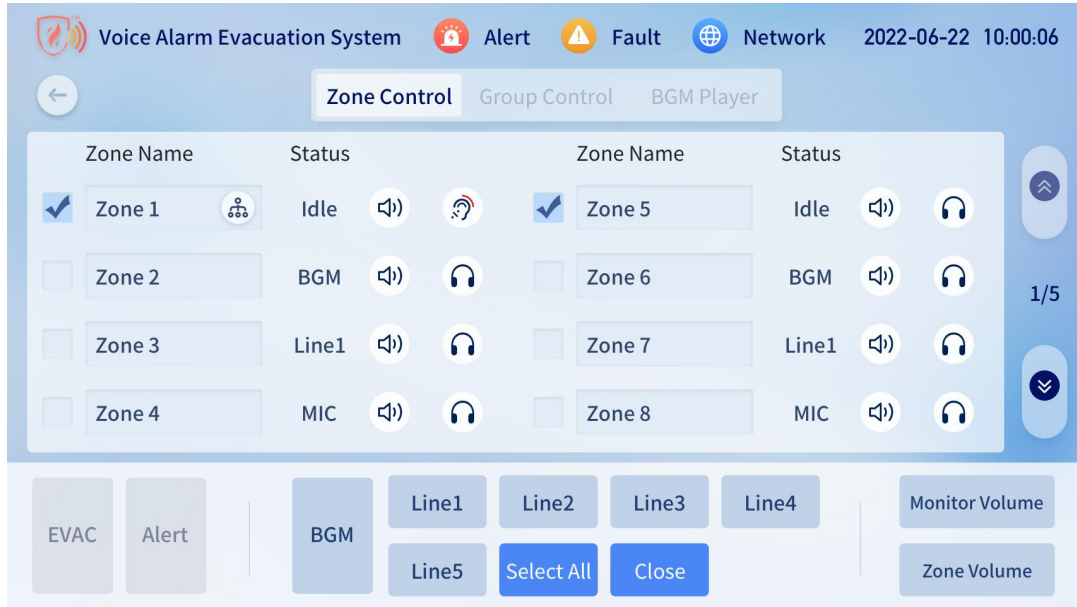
Voice Alarm Evacuation System   Alert   Fault   Network   2022-06-22 10:00:06

Zone Control   Group Control   BGM Player

| Zone Name | Status | Zone Name | Status |
|---|---|---|---|
| Zone 1 | Idle | Zone 5 | Idle |
| Zone 2 | BGM | Zone 6 | BGM |
| Zone 3 | Line1 | Zone 7 | Line1 |
| Zone 4 | MIC | Zone 8 | MIC |

1/5

EVAC   Alert   BGM   Line1   Line2   Line3   Line4   Line5   Select All   Close   Monitor Volume   Zone Volume